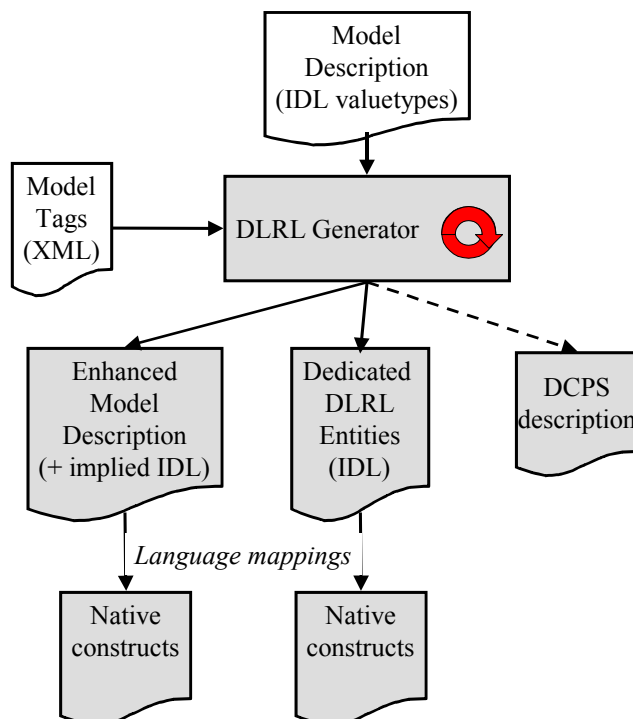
Model Description (IDL valuetypes)

Model Tags (XML)

DLRL Generator

Enhanced Model Description (+ implied IDL)

Dedicated DLRL Entities (IDL)

DCPS description

*Language mappings*

Native constructs

Native constructs